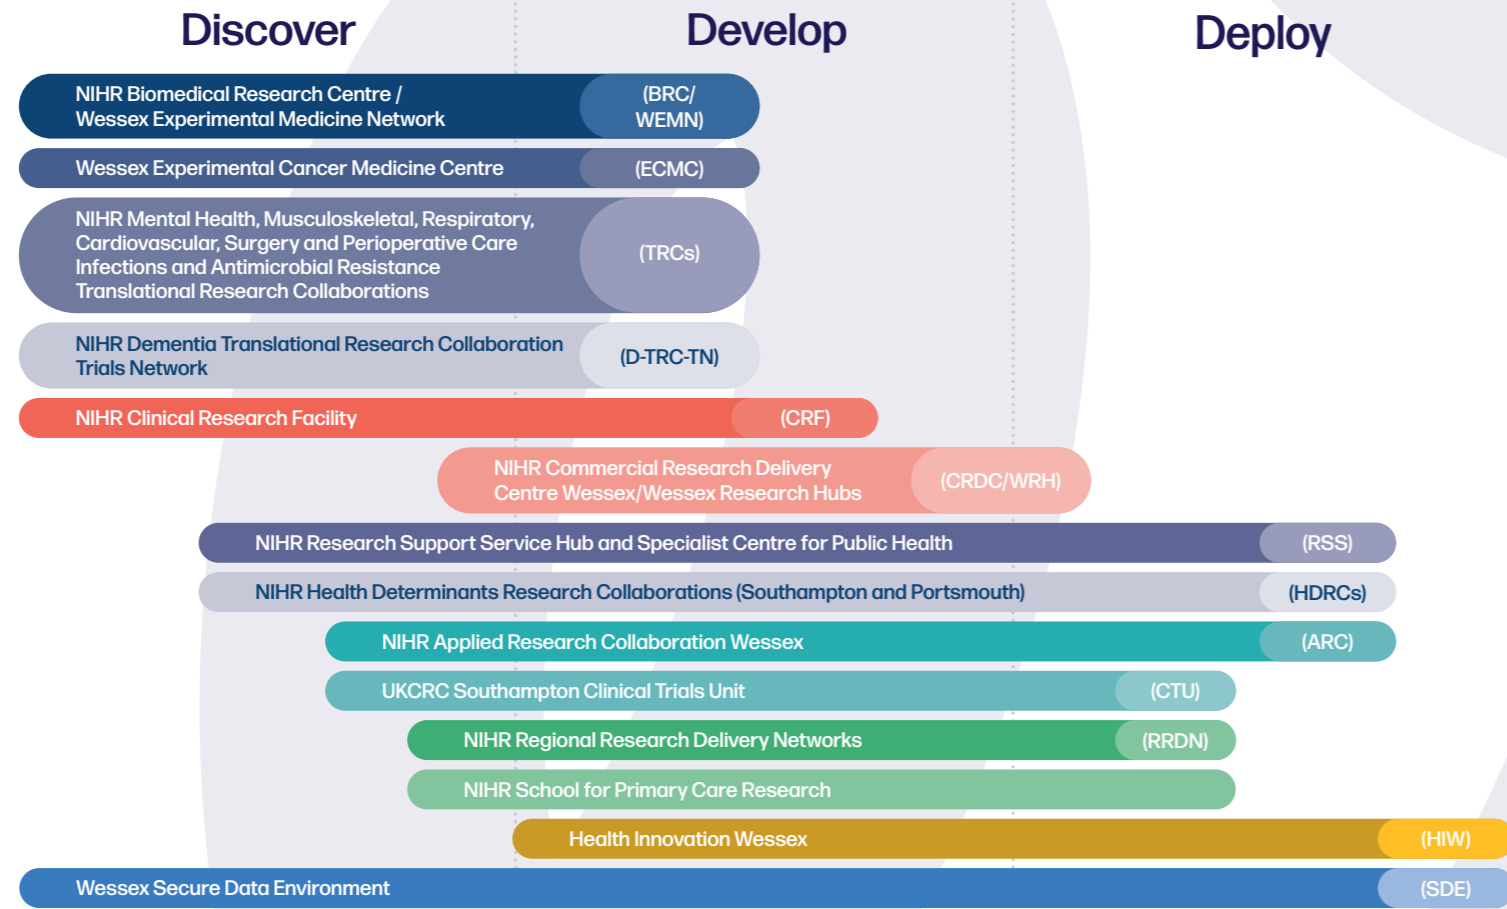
Discover

Develop

Deploy

NIHR Biomedical Research Centre / Wessex Experimental Medicine Network (BRC/ WEMN)

Wessex Experimental Cancer Medicine Centre (ECMC)

NIHR Mental Health, Musculoskeletal, Respiratory, Cardiovascular, Surgery and Perioperative Care Infections and Antimicrobial Resistance Translational Research Collaborations (TRCs)

NIHR Dementia Translational Research Collaboration Trials Network (D-TRC-TN)

NIHR Clinical Research Facility (CRF)

NIHR Commercial Research Delivery Centre Wessex/Wessex Research Hubs (CRDC/WRH)

NIHR Research Support Service Hub and Specialist Centre for Public Health (RSS)

NIHR Health Determinants Research Collaborations (Southampton and Portsmouth) (HDRCs)

NIHR Applied Research Collaboration Wessex (ARC)

UKCRC Southampton Clinical Trials Unit (CTU)

NIHR Regional Research Delivery Networks (RRDN)

NIHR School for Primary Care Research

Health Innovation Wessex (HIW)

Wessex Secure Data Environment (SDE)